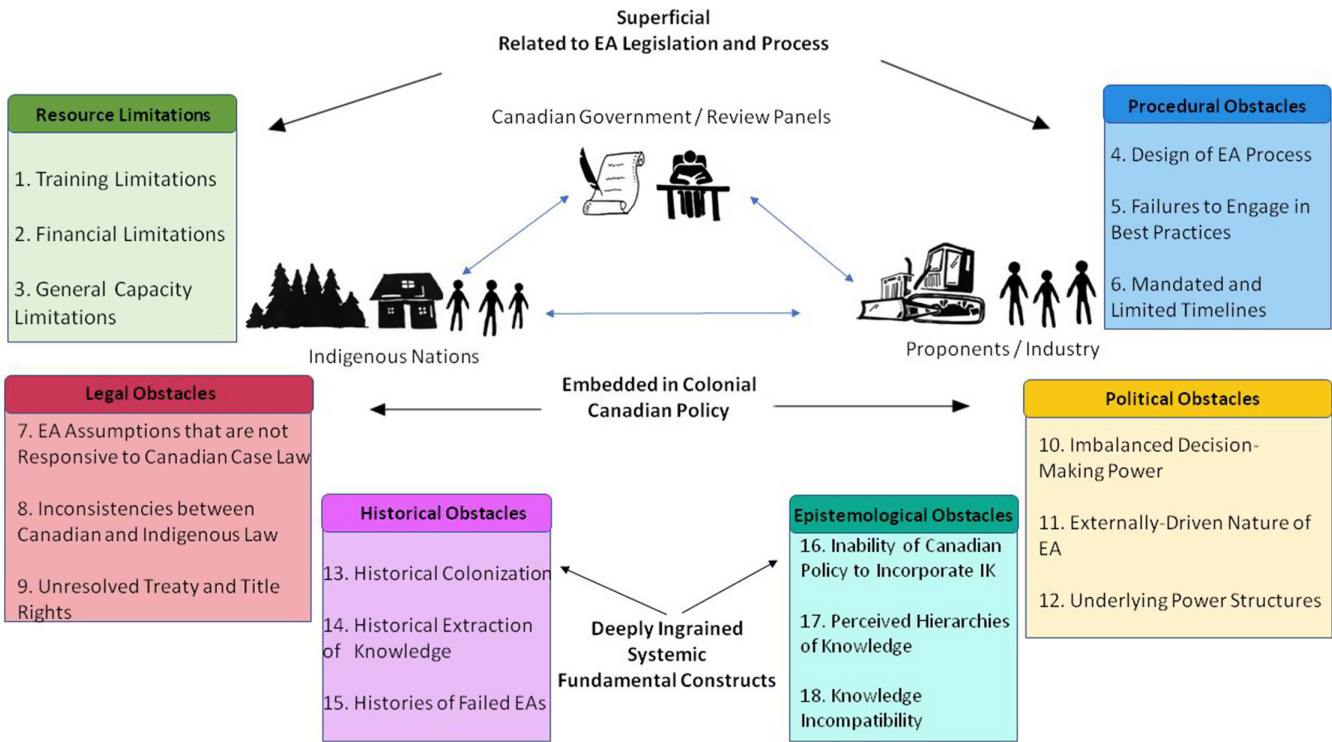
Superficial
Related to EA Legislation and Process

Resource Limitations

1. Training Limitations

2. Financial Limitations

3. General Capacity Limitations

Canadian Government / Review Panels

Procedural Obstacles

4. Design of EA Process

5. Failures to Engage in Best Practices

6. Mandated and Limited Timelines

Indigenous Nations

Proponents / Industry

Legal Obstacles

7. EA Assumptions that are not Responsive to Canadian Case Law

8. Inconsistencies between Canadian and Indigenous Law

9. Unresolved Treaty and Title Rights

Embedded in Colonial Canadian Policy

Political Obstacles

10. Imbalanced Decision-Making Power

11. Externally-Driven Nature of EA

12. Underlying Power Structures

Historical Obstacles

13. Historical Colonization

14. Historical Extraction of Knowledge

15. Histories of Failed EAs

Deeply Ingrained Systemic Fundamental Constructs

Epistemological Obstacles

16. Inability of Canadian Policy to Incorporate IK

17. Perceived Hierarchies of Knowledge

18. Knowledge Incompatibility